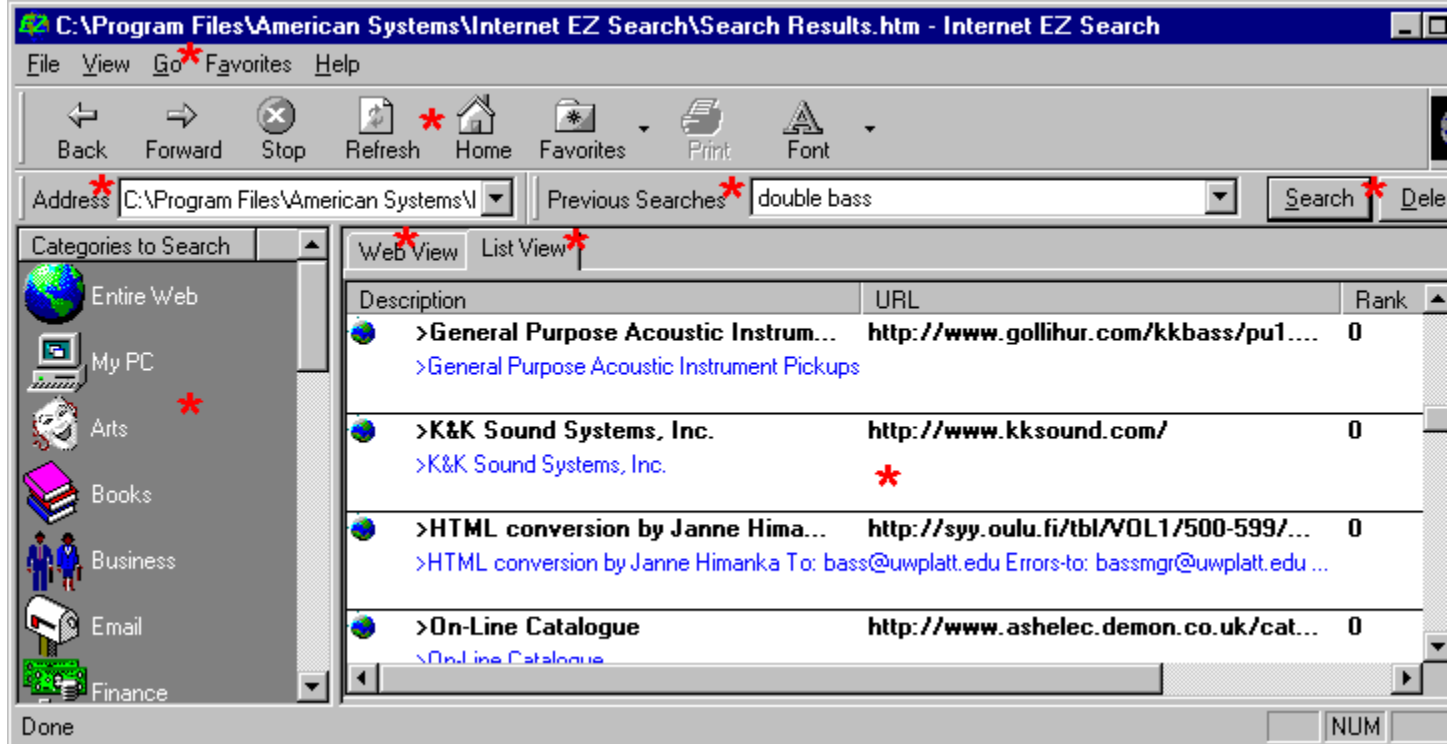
C:\Program Files\American Systems\Internet EZ Search\Search Results.htm - Internet EZ Search

File View Go Favorites Help

Back Forward Stop Refresh Home Favorites Print Font

Address C:\Program Files\American Systems\I

Previous Searches double bass

Search Dele

Categories to Search

Entire Web
My PC
Arts
Books
Business
Email
Finance

Web View List View

| Description | URL | Rank |
|---|---|---|
| >General Purpose Acoustic Instrum... >General Purpose Acoustic Instrument Pickups | http://www.gollihur.com/kkbass/pu1.... | 0 |
| >K&K Sound Systems, Inc. >K&K Sound Systems, Inc. | http://www.kksound.com/ | 0 |
| >HTML conversion by Janne Hima... >HTML conversion by Janne Himanka To: bass@uwplatt.edu Errors-to: bassmgr@uwplatt.edu ... | http://syy.oulu.fi/tbl/VOL1/500-599/... | 0 |
| >On-Line Catalogue >On-Line Catalogue | http://www.ashelec.demon.co.uk/cat... | 0 |

Done NUM